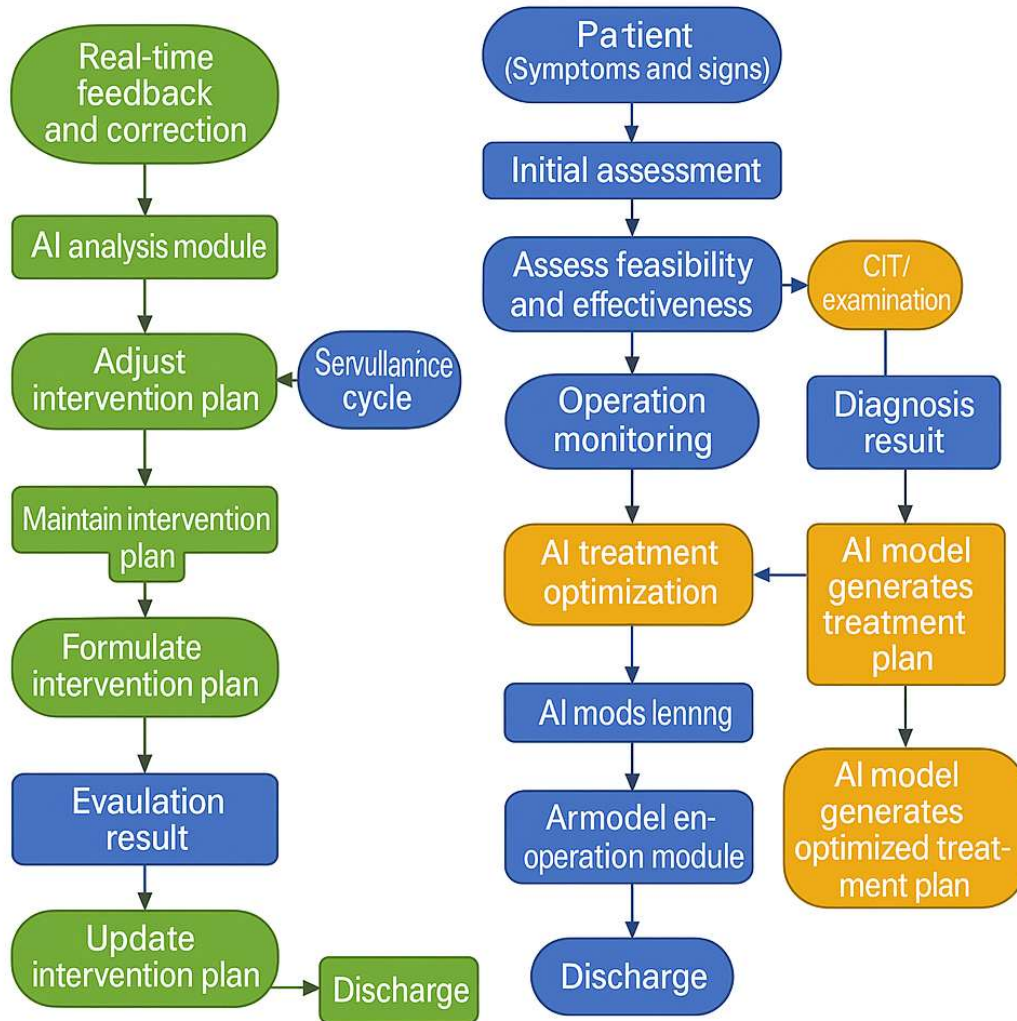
Real-time feedback and correction

AI analysis module

Adjust intervention plan

Servullanince cycle

Maintain intervention plan

Formulate intervention plan

Evaulation result

Update intervention plan

Discharge

Pa tient (Symptoms and signs)

Initial assessment

Assess feasibility and effectiveness

CIT/ examination

Operation monitoring

Diagnosis resuit

AI treatment optimization

AI model generates treatment plan

AI mods lennng

AI model generates optimized treatment plan

Armodel enoperation module

Discharge